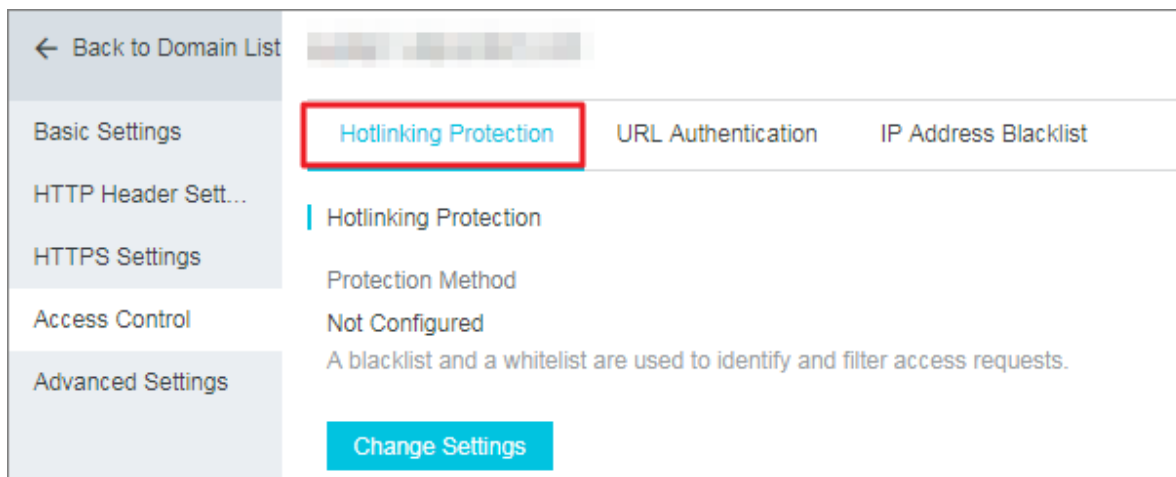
← Back to Domain List

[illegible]

Basic Settings

HTTP Header Sett...

HTTPS Settings

Access Control

Advanced Settings

Hotlinking Protection

URL Authentication

IP Address Blacklist

Hotlinking Protection

Protection Method

Not Configured

A blacklist and a whitelist are used to identify and filter access requests.

Change Settings